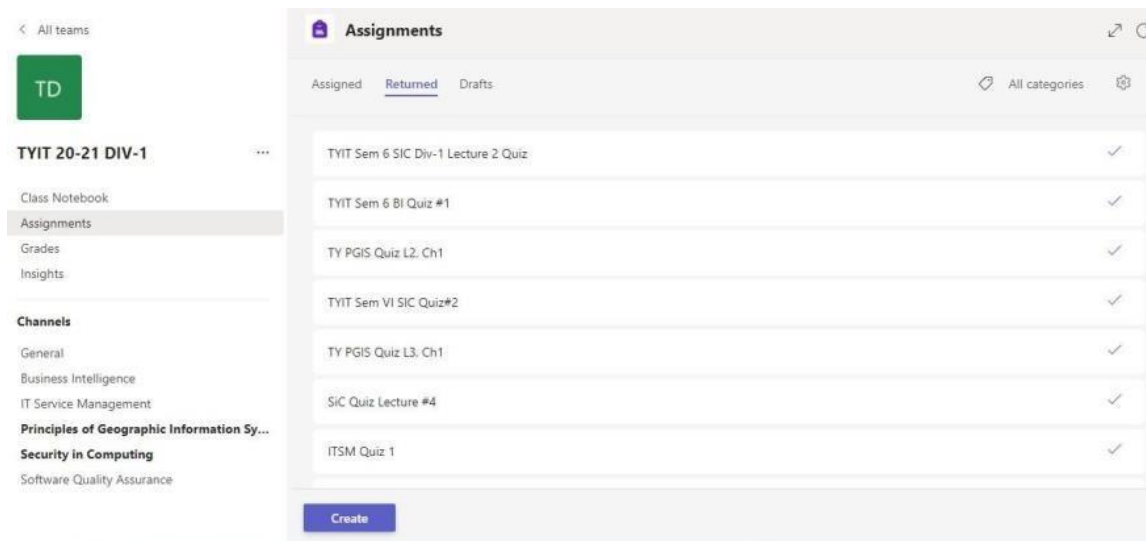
< All teams

TD

TYIT 20-21 DIV-1 ...

Class Notebook
Assignments
Grades
Insights

Channels

General
Business Intelligence
IT Service Management
Principles of Geographic Information Sy...
Security in Computing
Software Quality Assurance

Assignments

Assigned Returned Drafts

All categories

TYIT Sem 6 SIC Div-1 Lecture 2 Quiz

TYIT Sem 6 BI Quiz #1

TY PGIS Quiz L2. Ch1

TYIT Sem VI SIC Quiz#2

TY PGIS Quiz L3. Ch1

SiC Quiz Lecture #4

ITSM Quiz 1

Create